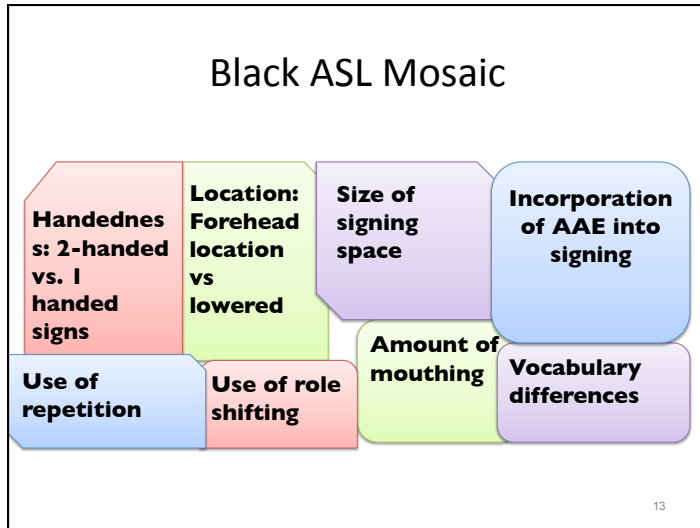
Black ASL Mosaic

Handedness: 2-handed vs. 1 handed signs

Location: Forehead location vs lowered

Size of signing space

Incorporation of AAE into signing

Use of repetition

Use of role shifting

Amount of mouthing

Vocabulary differences

13